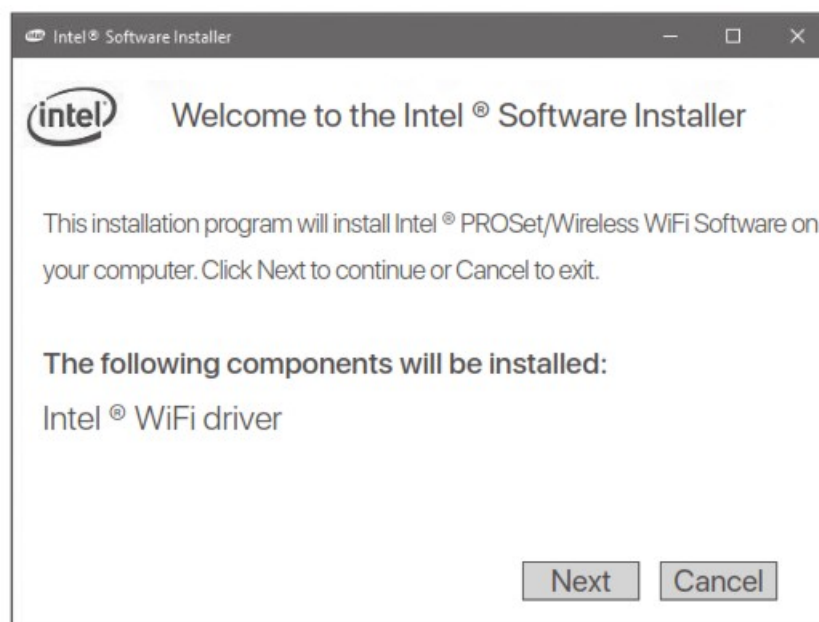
Intel® Software Installer

intel

Welcome to the Intel ® Software Installer

This installation program will install Intel ® PROSet/Wireless WiFi Software on your computer. Click Next to continue or Cancel to exit.

The following components will be installed:

Intel ® WiFi driver

Next

Cancel